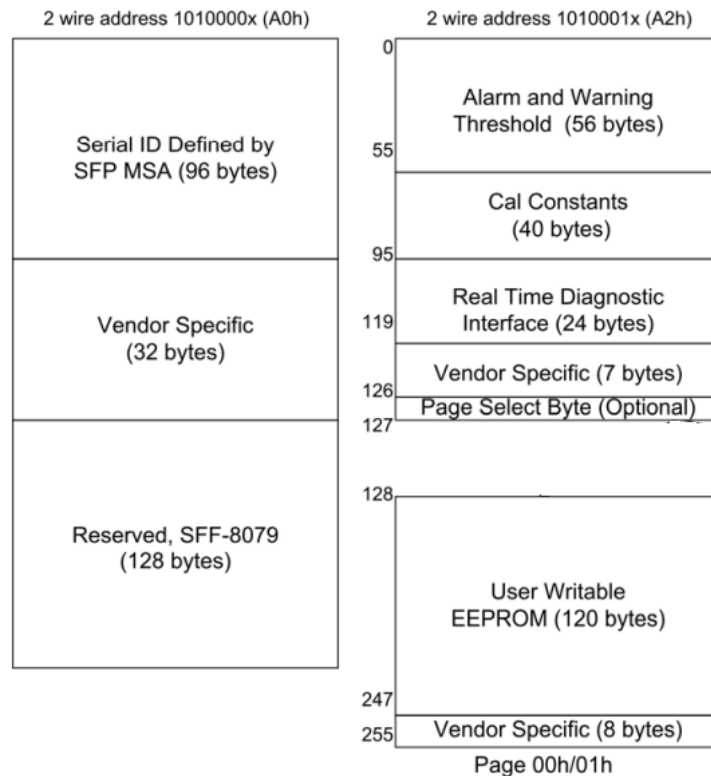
2 wire address 1010000x (A0h)

Serial ID Defined by SFP MSA (96 bytes)

Vendor Specific (32 bytes)

Reserved, SFF-8079 (128 bytes)

2 wire address 1010001x (A2h)

0

Alarm and Warning Threshold (56 bytes)

55

Cal Constants (40 bytes)

95

Real Time Diagnostic Interface (24 bytes)

119

Vendor Specific (7 bytes)

126

Page Select Byte (Optional)

127

128

User Writable EEPROM (120 bytes)

247

Vendor Specific (8 bytes)

255

Page 00h/01h